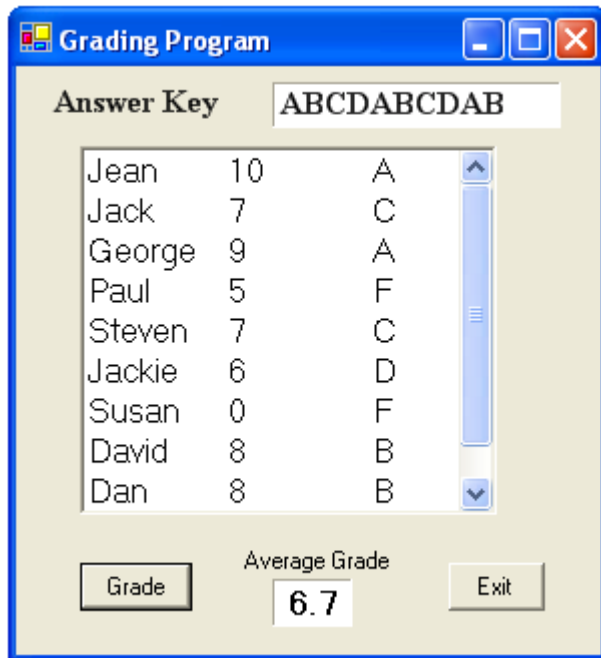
Grading Program

Answer Key ABCDABCDAB

| | | |
|---|---|---|
| Jean | 10 | A |
| Jack | 7 | C |
| George | 9 | A |
| Paul | 5 | F |
| Steven | 7 | C |
| Jackie | 6 | D |
| Susan | 0 | F |
| David | 8 | B |
| Dan | 8 | B |

Grade

Average Grade
6.7

Exit